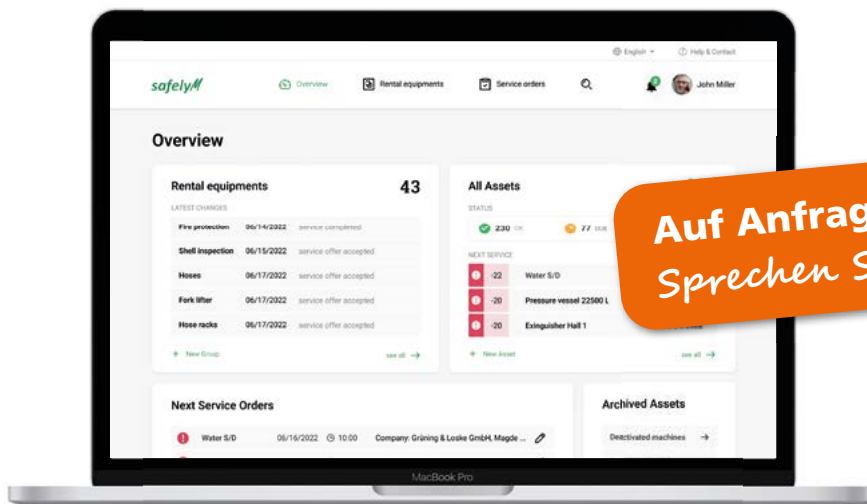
English Help & Contact

safelyM

Overview Rental equipments Service orders

John Miller

Overview

Rental equipments 43

LATEST CHANGES

| | | |
|---|---|---|
| Fire protection | 06/14/2022 | service completed |
| Shell inspection | 06/15/2022 | service offer accepted |
| Hoses | 06/17/2022 | service offer accepted |
| Fork lifter | 06/17/2022 | service offer accepted |
| Hose racks | 06/17/2022 | service offer accepted |

+ New Group see all →

All Assets

STATUS

230 OK 77 DUE

NEXT SERVICE

| | |
|---|---|
| -22 | Water S/D |
| -20 | Pressure vessel 22500 L |
| -20 | Exinguisher Hall 1 |

+ New Asset see all →

Auf Anfrag

Sprechen S

Next Service Orders

Water S/D 06/16/2022 10:00 Company: Grüning & Loske GmbH, Magde ...

Archived Assets

Deactivated machines →

MacBook Pro